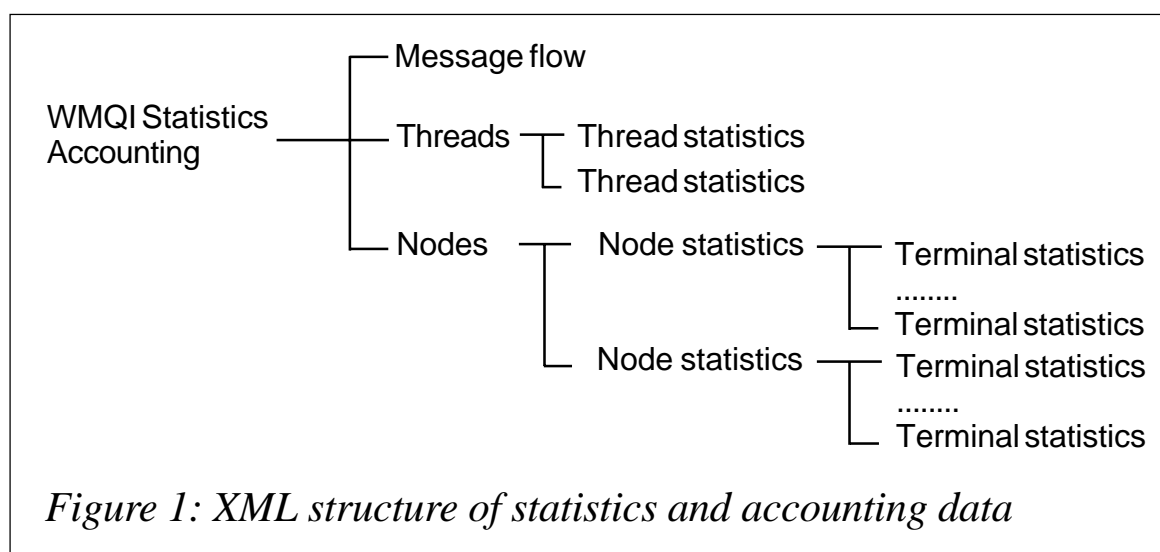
WMQI Statistics Accounting

Message flow

Threads

Thread statistics

Thread statistics

Nodes

Node statistics

Terminal statistics

........

Terminal statistics

Node statistics

Terminal statistics

........

Terminal statistics

Figure 1: XML structure of statistics and accounting data